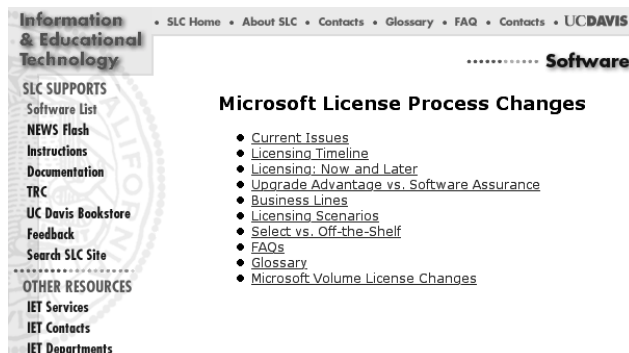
Information & Educational Technology

• SLC Home • About SLC • Contacts • Glossary • FAQ • Contacts • UCDAVIS

Software

SLC SUPPORTS
Software List
NEWS Flash
Instructions
Documentation
TRC
UC Davis Bookstore
Feedback
Search SLC Site

OTHER RESOURCES
IET Services
IET Contacts
IET Departments

Microsoft License Process Changes

• Current Issues
• Licensing Timeline
• Licensing: Now and Later
• Upgrade Advantage vs. Software Assurance
• Business Lines
• Licensing Scenarios
• Select vs. Off-the-Shelf
• FAQs
• Glossary
• Microsoft Volume License Changes